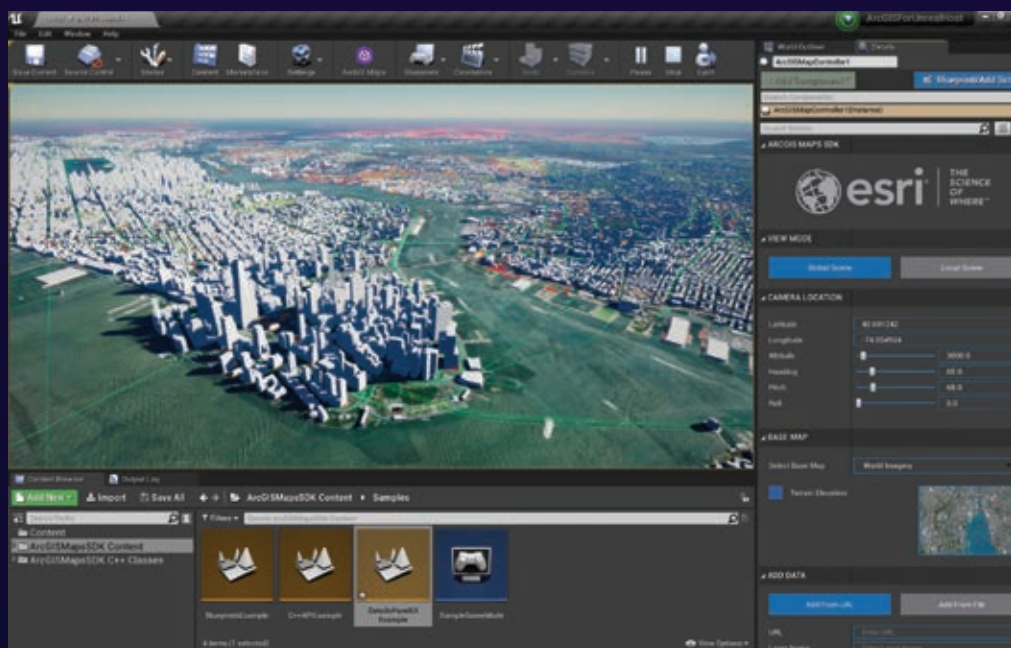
ArcGISForUnrealHost
File Edit Window Help
Save Current Source Control Modes Content Marketplace Settings ArcGIS Maps Blueprints Cinematics Build Compile Pause Stop Eject
World Outliner Details
ArcGISMapController1
Add Component Blueprint/Add Script
Search Components
ArcGISMapController1(Instance)
Search Details
ARCGIS MAPS SDK
esri THE SCIENCE OF WHERE
VIEW MODE
Global Scene Local Scene
CAMERA LOCATION
Latitude 40.691242
Longitude -74.054924
Altitude 3000.0
Heading 55.0
Pitch 58.0
Roll 0.0
BASE MAP
Select Base Map World Imagery
Terrain Elevation
ADD DATA
Add From URL Add From File
URL Enter URL
Layer Name
Content Browser Output Log
Add New Import Save All ArcGISMapsSDK Content Samples
Search Folders
Content
ArcGISMapsSDK Content
ArcGISMapsSDK C++ Classes
Filters Search ArcGISMapsSDK Content
BlueprintExample C++APIExample DetailsPanelUI Example SampleGameMode
4 items (1 selected) View Options